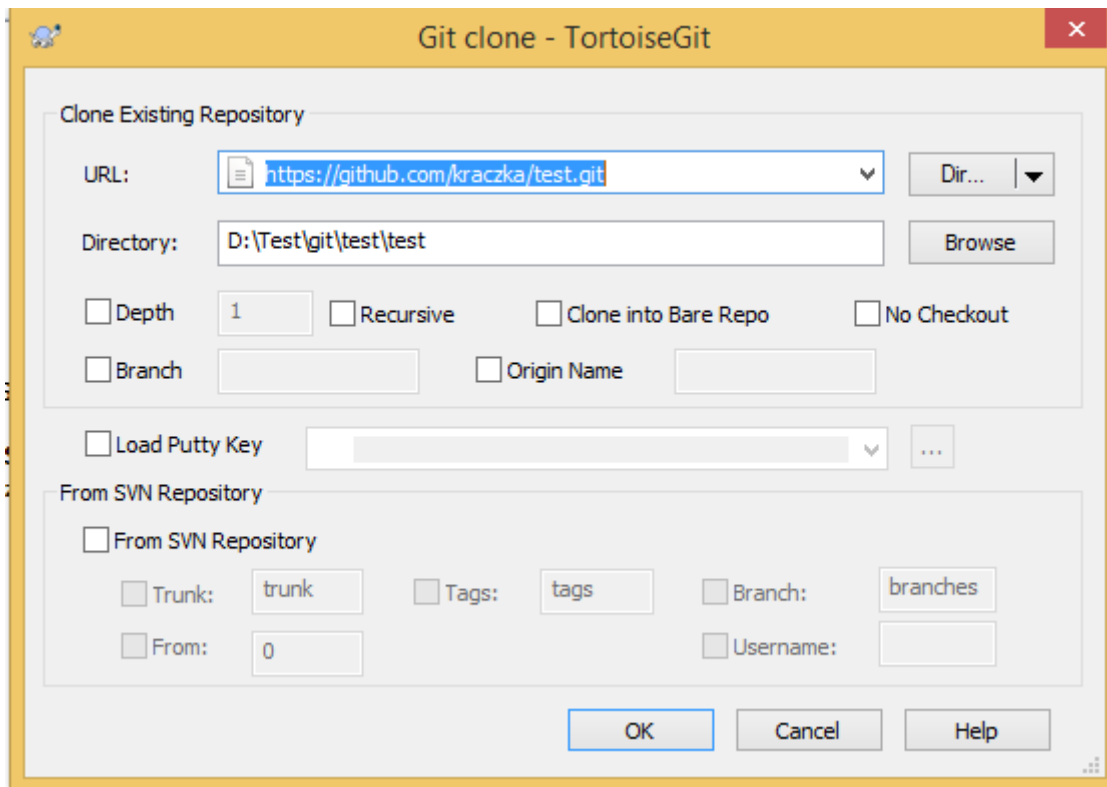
Git clone - TortoiseGit

Clone Existing Repository

URL: https://github.com/kraczka/test.git

Dir...

Directory: D:\Test\git\test\test

Browse

Depth 1

Recursive

Clone into Bare Repo

No Checkout

Branch

Origin Name

Load Putty Key

...

From SVN Repository

From SVN Repository

Trunk: trunk

Tags: tags

Branch: branches

From: 0

Username:

OK

Cancel

Help